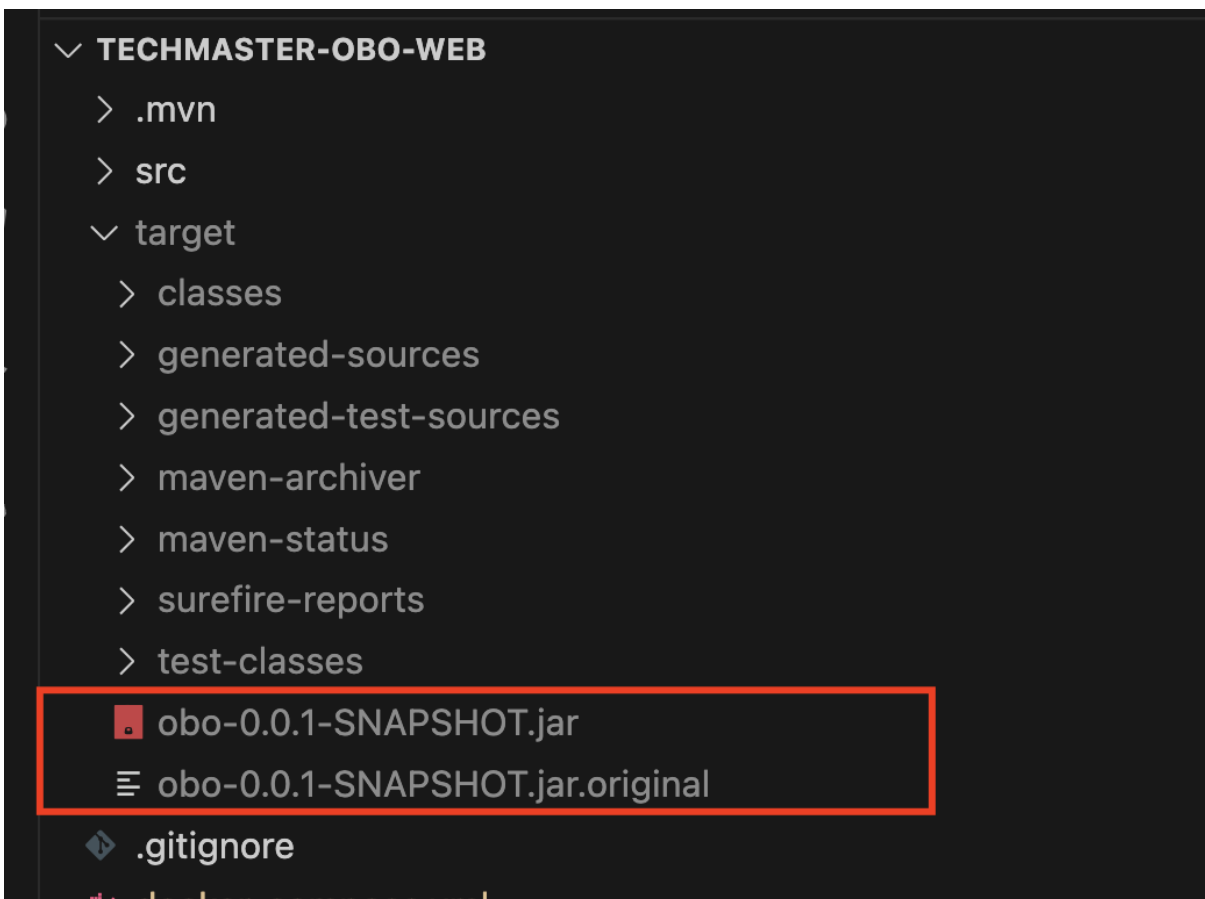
TECHMASTER-OBO-WEB
.mvn
src
target
classes
generated-sources
generated-test-sources
maven-archiver
maven-status
surefire-reports
test-classes
obo-0.0.1-SNAPSHOT.jar
obo-0.0.1-SNAPSHOT.jar.original
.gitignore
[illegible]